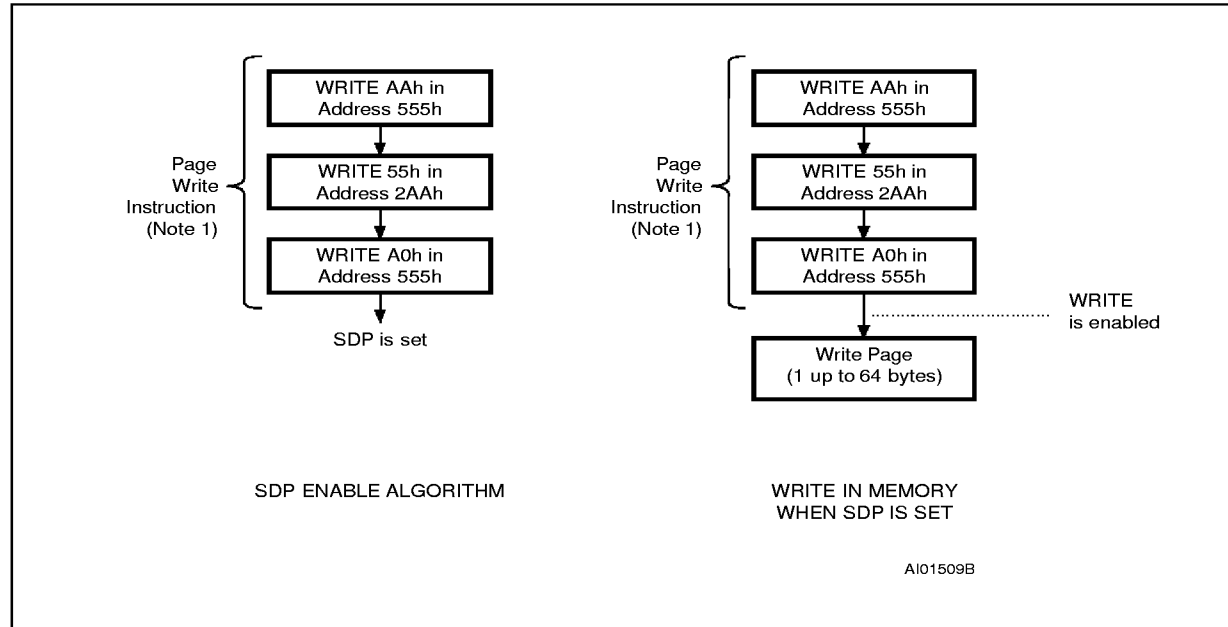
Page Write Instruction (Note 1)

WRITE AAh in Address 555h

WRITE 55h in Address 2AAh

WRITE A0h in Address 555h

SDP is set

Page Write Instruction (Note 1)

WRITE AAh in Address 555h

WRITE 55h in Address 2AAh

WRITE A0h in Address 555h

WRITE is enabled

Write Page (1 up to 64 bytes)

SDP ENABLE ALGORITHM

WRITE IN MEMORY WHEN SDP IS SET

AI01509B